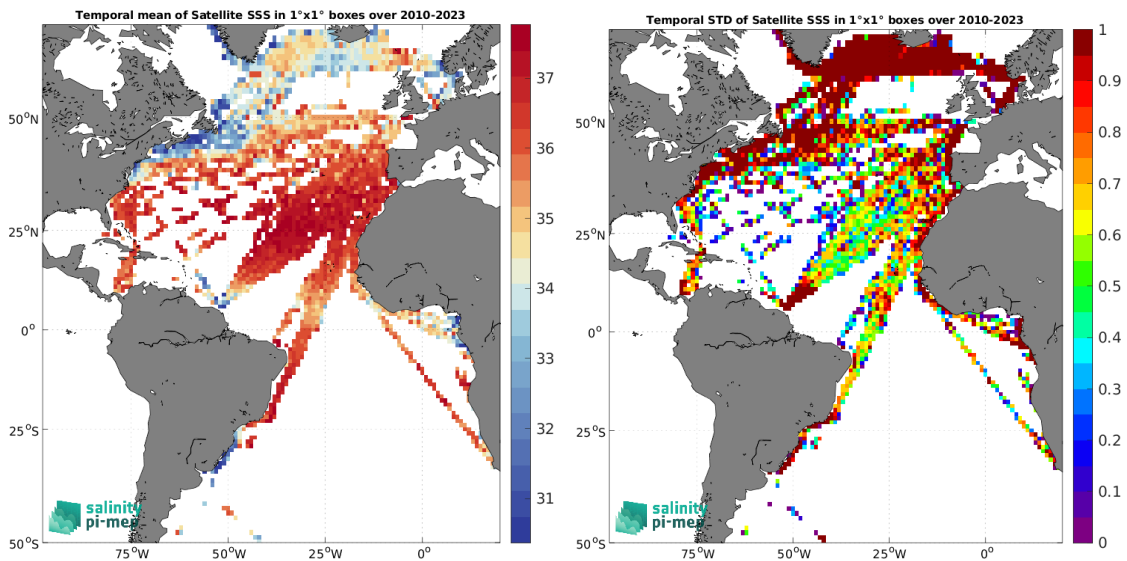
Temporal mean of Satellite SSS in 1°x1° boxes over 2010-2023

50°N
25°N
0°
25°S
50°S
75°W
50°W
25°W
0°

37
36
35
34
33
32
31

salinity
pi-mep

Temporal STD of Satellite SSS in 1°x1° boxes over 2010-2023

50°N
25°N
0°
25°S
50°S
75°W
50°W
25°W
0°

1
0.9
0.8
0.7
0.6
0.5
0.4
0.3
0.2
0.1
0

salinity
pi-mep